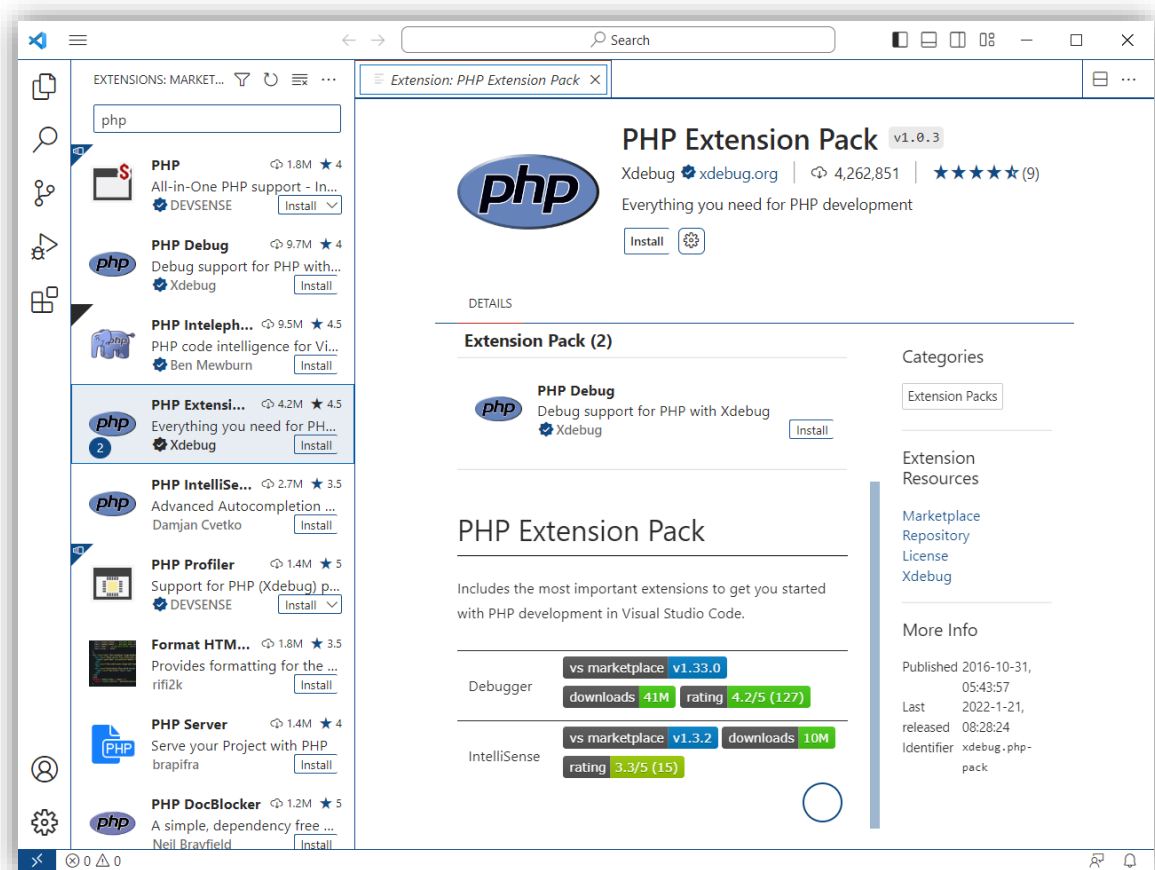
Search

EXTENSIONS: MARKET...

php

PHP 1.8M ★4
All-in-One PHP support - In...
DEVSENSE Install

PHP Debug 9.7M ★4
Debug support for PHP with...
Xdebug Install

PHP Inteleph... 9.5M ★4.5
PHP code intelligence for Vi...
Ben Mewburn Install

PHP Extensi... 4.2M ★4.5
Everything you need for PH...
Xdebug Install
2

PHP IntelliSe... 2.7M ★3.5
Advanced Autocompletion ...
Damjan Cvetko Install

PHP Profiler 1.4M ★5
Support for PHP (Xdebug) p...
DEVSENSE Install

Format HTM... 1.8M ★3.5
Provides formatting for the ...
rifi2k Install

PHP Server 1.4M ★4
Serve your Project with PHP
brapifra Install

PHP DocBlocker 1.2M ★5
A simple, dependency free ...
Neil Brayfield Install

Extension: PHP Extension Pack ×

PHP Extension Pack v1.0.3
Xdebug xdebug.org | 4,262,851 | ★★★★★ (9)
Everything you need for PHP development
Install

DETAILS

Extension Pack (2)

PHP Debug
Debug support for PHP with Xdebug
Xdebug Install

PHP Extension Pack

Includes the most important extensions to get you started with PHP development in Visual Studio Code.

| Debugger | vs marketplace v1.33.0 downloads 41M rating 4.2/5 (127) |
|---|---|
| IntelliSense | vs marketplace v1.3.2 downloads 10M rating 3.3/5 (15) |

Categories
Extension Packs

Extension Resources
Marketplace
Repository
License
Xdebug

More Info
Published 2016-10-31, 05:43:57
Last released 2022-1-21, 08:28:24
Identifier xdebug.php-pack

⊗ 0 ⚠ 0